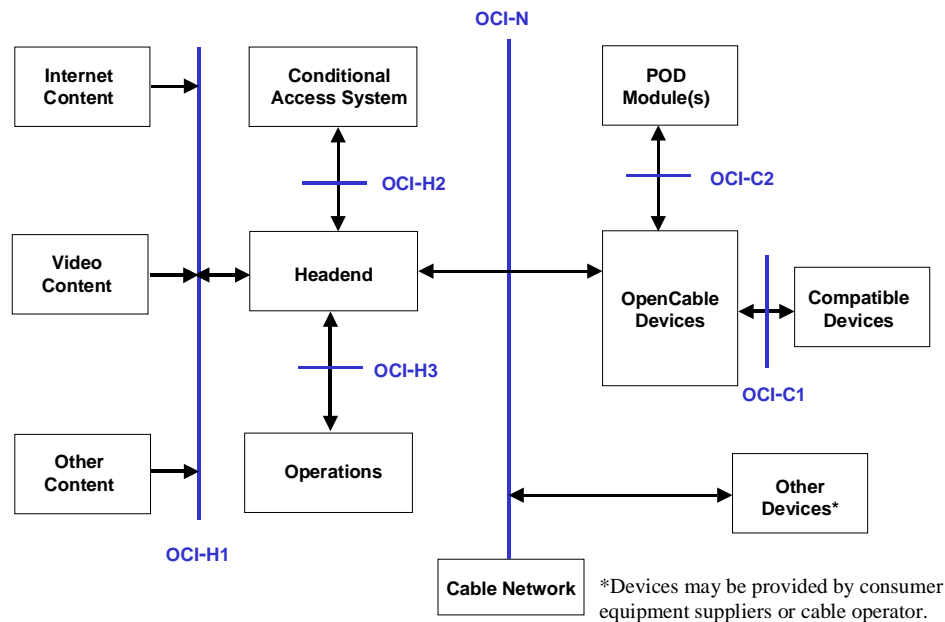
OCI-N

Internet Content

Conditional Access System

POD Module(s)

OCI-H2

OCI-C2

Video Content

Headend

OpenCable Devices

Compatible Devices

OCI-H3

OCI-C1

Other Content

Operations

Other Devices*

OCI-H1

Cable Network

*Devices may be provided by consumer equipment suppliers or cable operator.